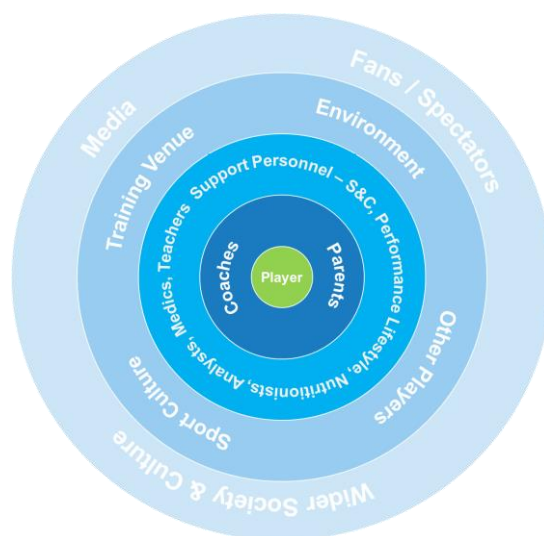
Media

Fans / Spectators

Wider Society & Culture

Training Venue

Environment

Other Players

Sport Culture

Support Personnel – S&C, Performance Lifestyle, Nutritionists, Analysts, Medics, Teachers

Coaches

Parents

Player